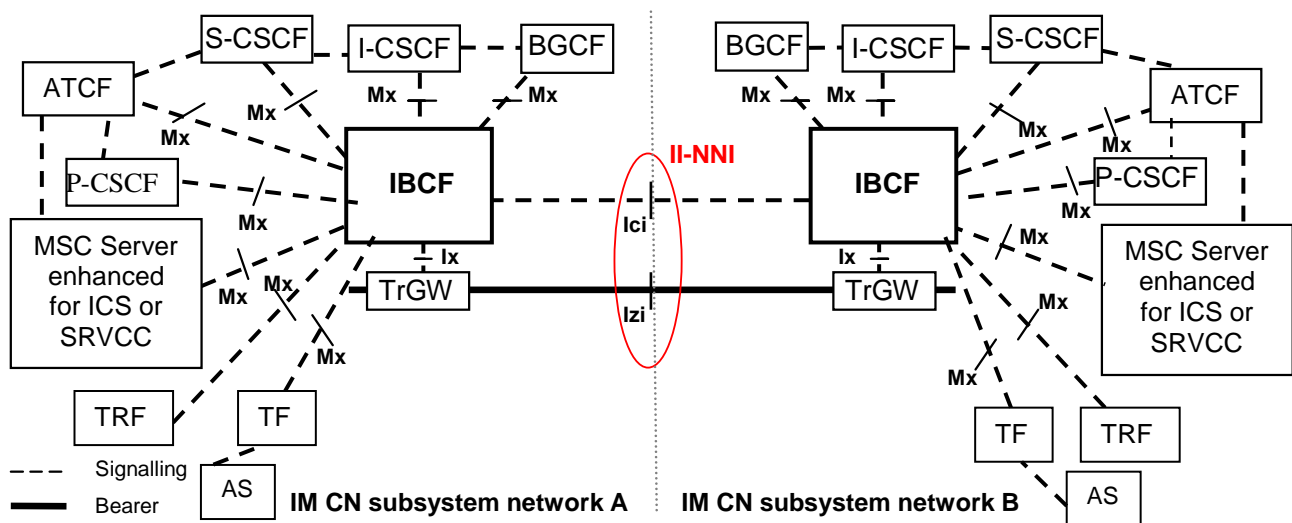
S-CSCF
I-CSCF
BGCF
ATCF
Mx
Mx
Mx
Mx
P-CSCF
Mx
IBCF
MSC Server enhanced for ICS or SRVCC
Mx
Mx
Ix
TrGW
Mx
TRF
TF
AS
Signalling
Bearer
IM CN subsystem network A

II-NNI
Ici
Izi

BGCF
I-CSCF
S-CSCF
Mx
Mx
ATCF
Mx
Mx
IBCF
P-CSCF
Mx
Mx
Ix
TrGW
MSC Server enhanced for ICS or SRVCC
Mx
Mx
TF
TRF
AS
IM CN subsystem network B